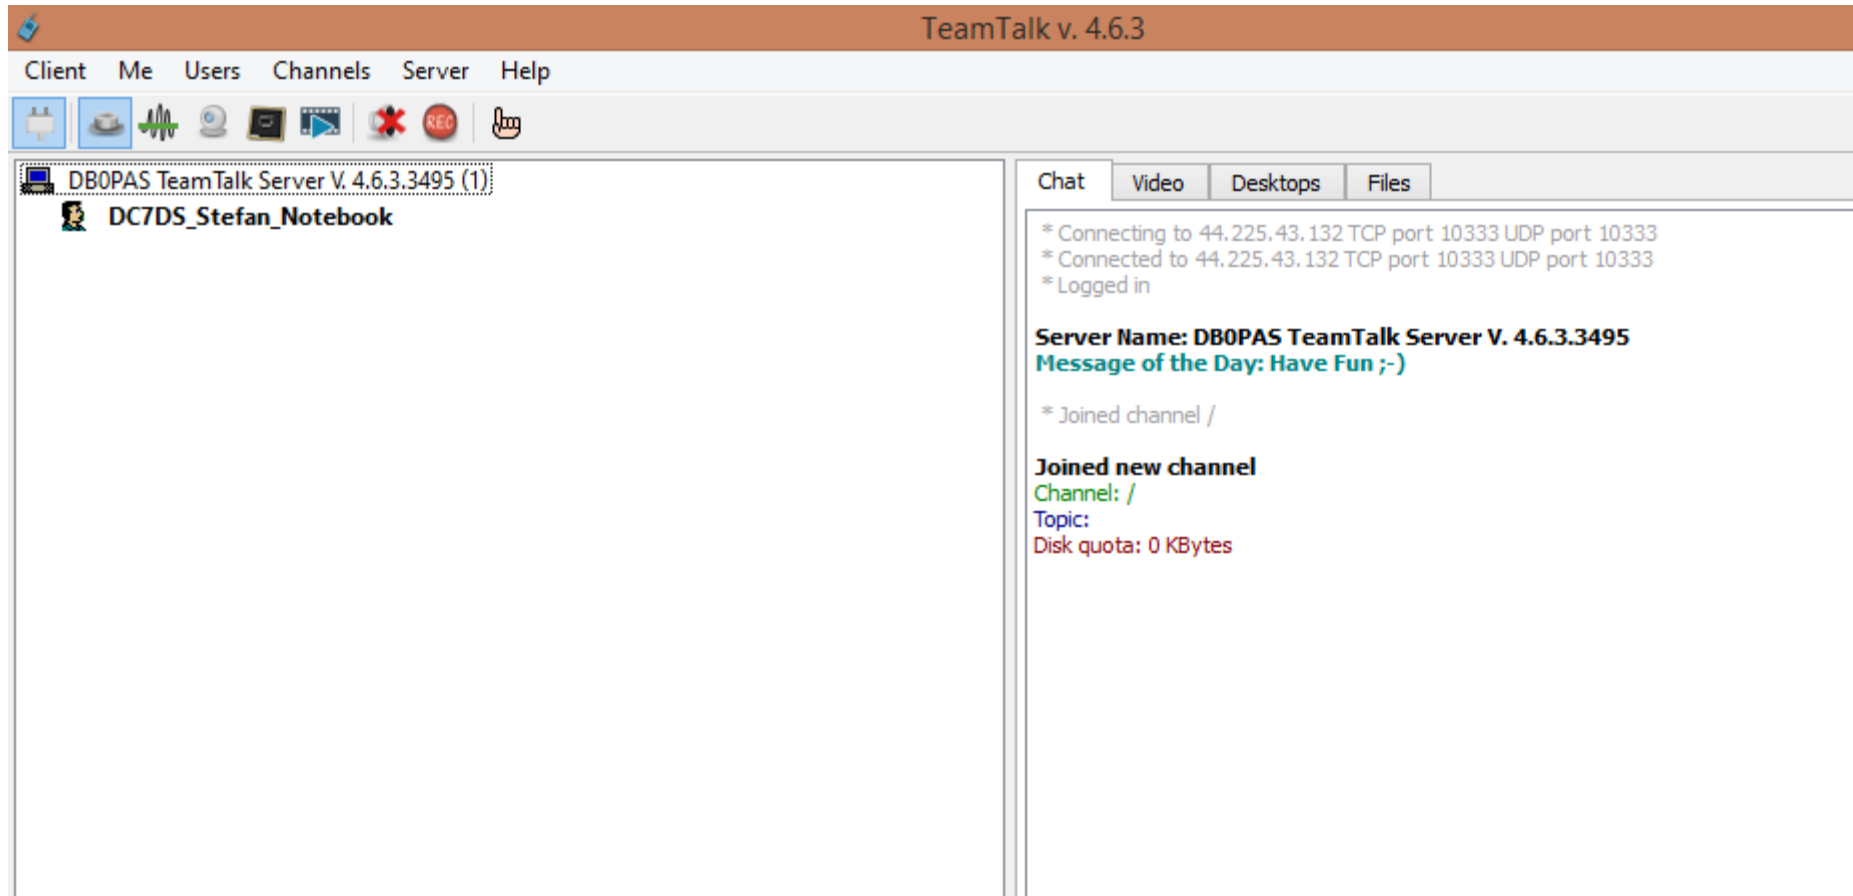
TeamTalk v. 4.6.3

Client Me Users Channels Server Help

REC

DB0PAS TeamTalk Server V. 4.6.3.3495 (1)
DC7DS_Stefan_Notebook

Chat Video Desktops Files

* Connecting to 44.225.43.132 TCP port 10333 UDP port 10333
* Connected to 44.225.43.132 TCP port 10333 UDP port 10333
* Logged in

Server Name: DB0PAS TeamTalk Server V. 4.6.3.3495
Message of the Day: Have Fun ;-)

* Joined channel /

Joined new channel
Channel: /
Topic:
Disk quota: 0 KBytes